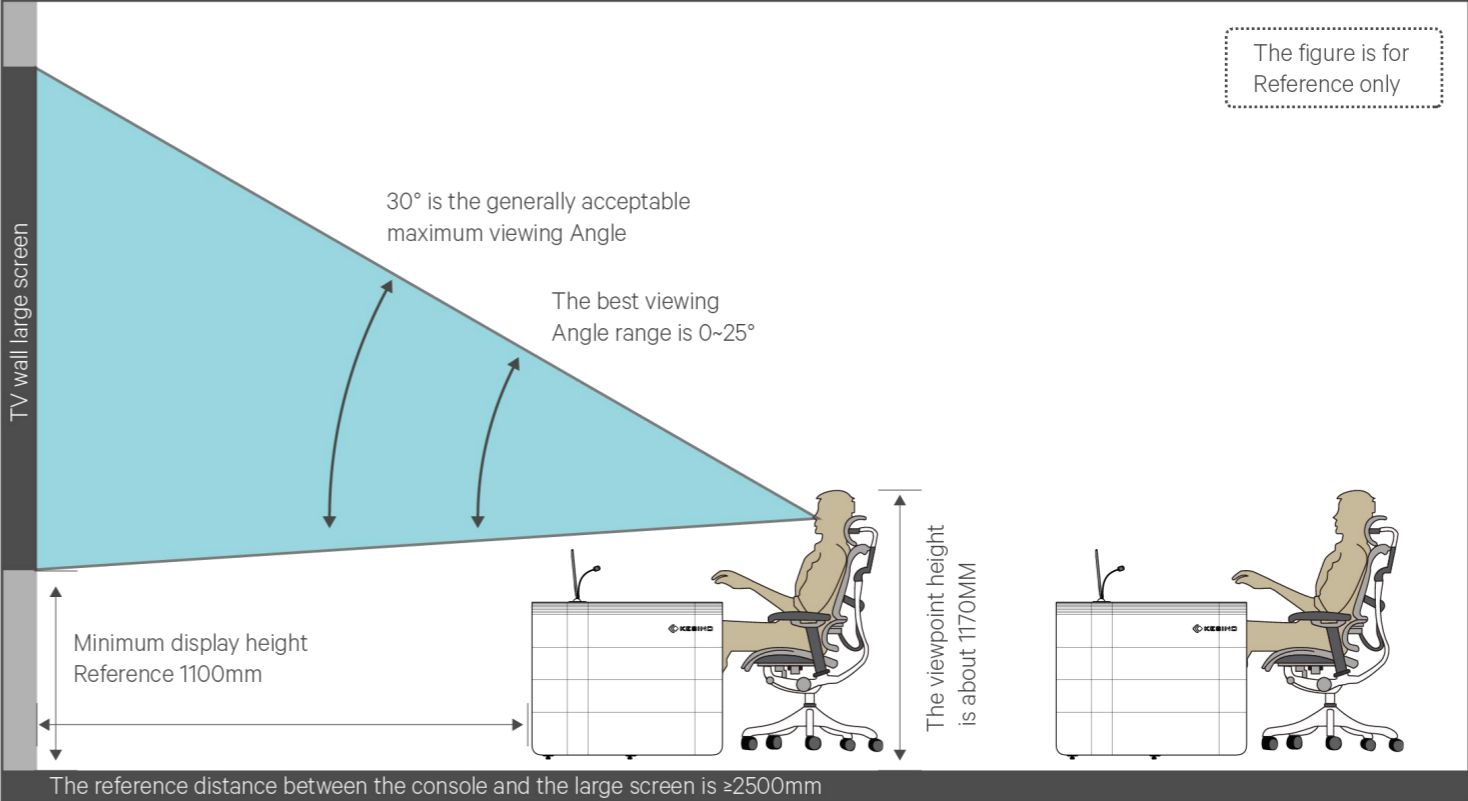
The figure is for Reference only

TV wall large screen

30° is the generally acceptable maximum viewing Angle

The best viewing Angle range is 0~25°

Minimum display height Reference 1100mm

KESIMD

The viewpoint height is about 1170MM

KESIMD

The reference distance between the console and the large screen is ≥2500mm